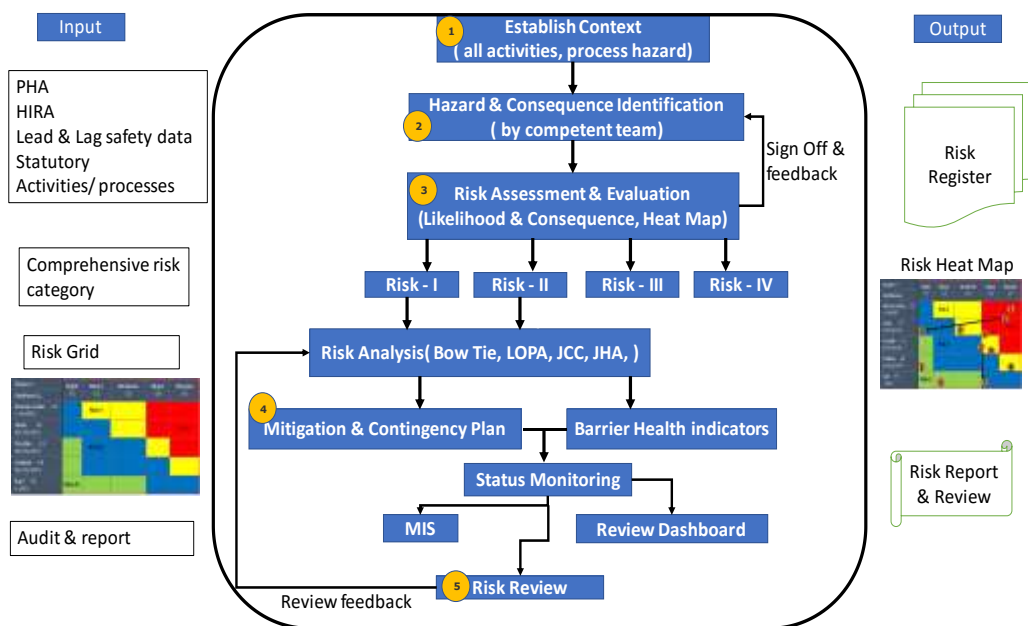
Input

PHA
HIRA
Lead & Lag safety data
Statutory
Activities/ processes

Comprehensive risk category

Risk Grid

Audit & report

1 Establish Context ( all activities, process hazard)

2 Hazard & Consequence Identification ( by competent team)

Sign Off & feedback

3 Risk Assessment & Evaluation (Likelihood & Consequence, Heat Map)

Risk - I

Risk - II

Risk - III

Risk - IV

Risk Analysis( Bow Tie, LOPA, JCC, JHA, )

4 Mitigation & Contingency Plan

Barrier Health indicators

Status Monitoring

MIS

Review Dashboard

5 Risk Review

Review feedback

Output

Risk Register

Risk Heat Map

Risk Report & Review